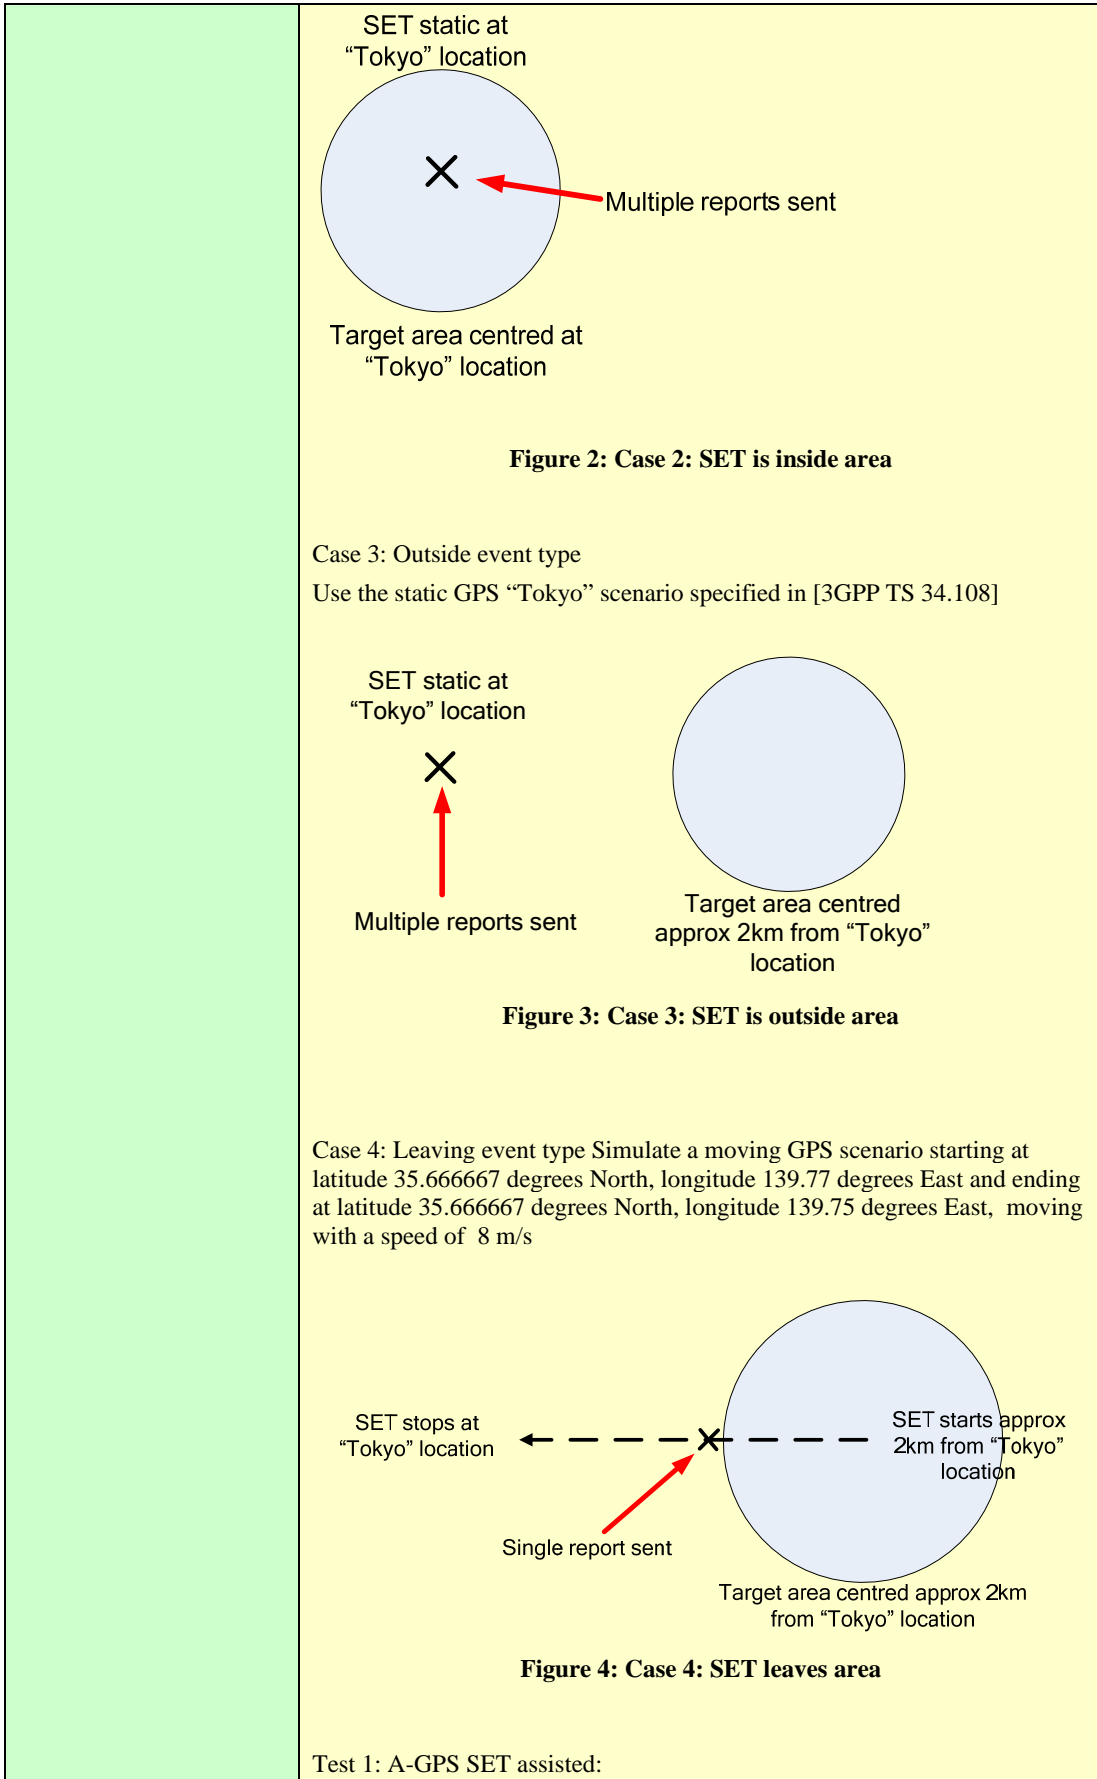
SET static at "Tokyo" location

Multiple reports sent

Target area centred at "Tokyo" location

**Figure 2: Case 2: SET is inside area**

Case 3: Outside event type

Use the static GPS "Tokyo" scenario specified in [3GPP TS 34.108]

SET static at "Tokyo" location

Multiple reports sent

Target area centred approx 2km from "Tokyo" location

**Figure 3: Case 3: SET is outside area**

Case 4: Leaving event type Simulate a moving GPS scenario starting at latitude 35.666667 degrees North, longitude 139.77 degrees East and ending at latitude 35.666667 degrees North, longitude 139.75 degrees East, moving with a speed of 8 m/s

SET stops at "Tokyo" location

SET starts approx 2km from "Tokyo" location

Single report sent

Target area centred approx 2km from "Tokyo" location

**Figure 4: Case 4: SET leaves area**

Test 1: A-GPS SET assisted: